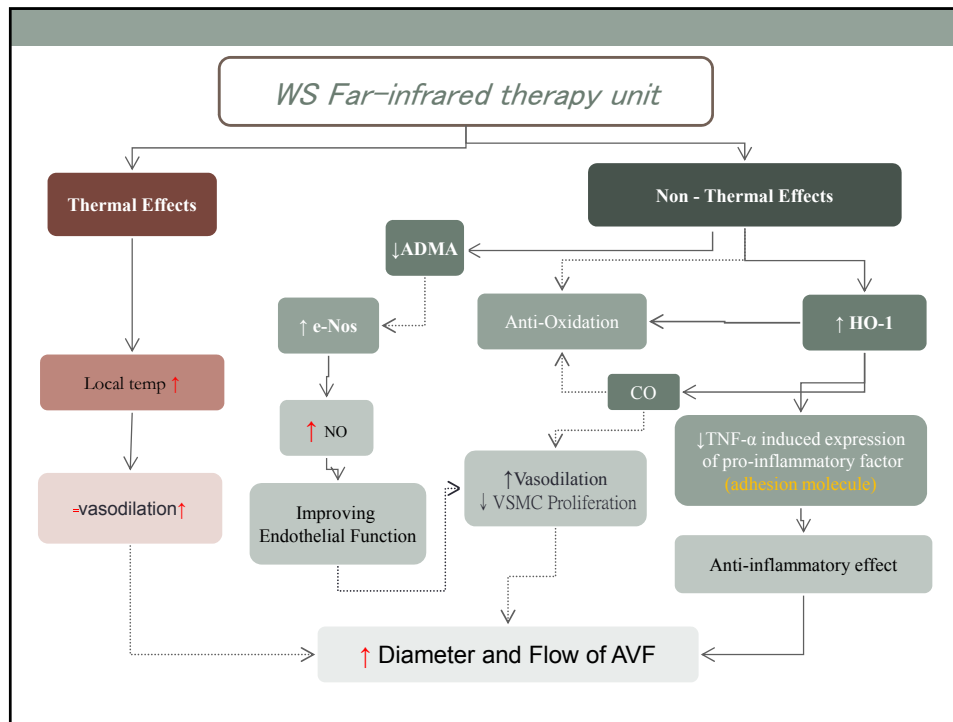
WS Far-infrared therapy unit

Thermal Effects

Non - Thermal Effects

↓ADMA

↑ e-Nos

Anti-Oxidation

↑ HO-1

Local temp ↑

↑ NO

CO

↓TNF-α induced expression of pro-inflammatory factor (adhesion molecule)

=vasodilation↑

Improving Endothelial Function

↑Vasodilation
↓ VSMC Proliferation

Anti-inflammatory effect

↑ Diameter and Flow of AVF